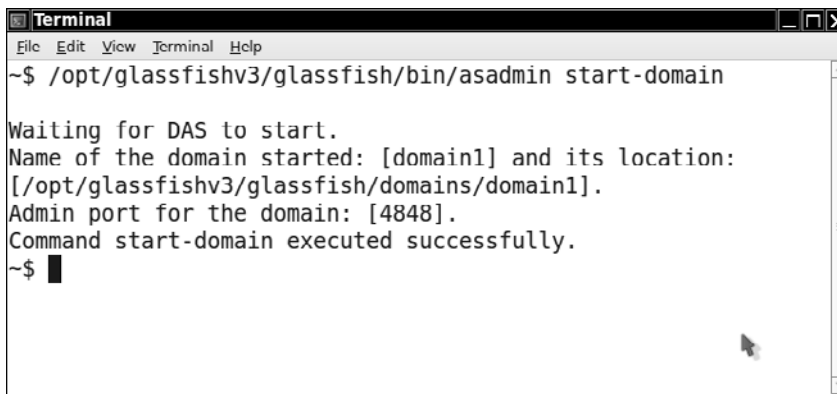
Terminal

File Edit View Terminal Help

~$ /opt/glassfishv3/glassfish/bin/asadmin start-domain

Waiting for DAS to start.
Name of the domain started: [domain1] and its location: [/opt/glassfishv3/glassfish/domains/domain1].
Admin port for the domain: [4848].
Command start-domain executed successfully.
~$